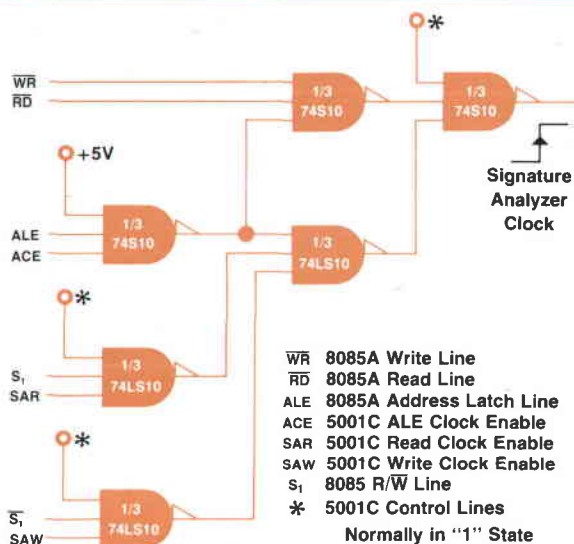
$\overline{WR}$
$\overline{RD}$
1/3
74S10
*
1/3
74S10
+5V
Signature Analyzer Clock
ALE
ACE
1/3
74S10
1/3
74LS10
*
$S_1$
SAR
1/3
74LS10
*
$\overline{S_1}$
SAW
1/3
74LS10

$\overline{WR}$ 8085A Write Line
$\overline{RD}$ 8085A Read Line
ALE 8085A Address Latch Line
ACE 5001C ALE Clock Enable
SAR 5001C Read Clock Enable
SAW 5001C Write Clock Enable
$S_1$ 8085 R/$\overline{W}$ Line
* 5001C Control Lines
Normally in "1" State